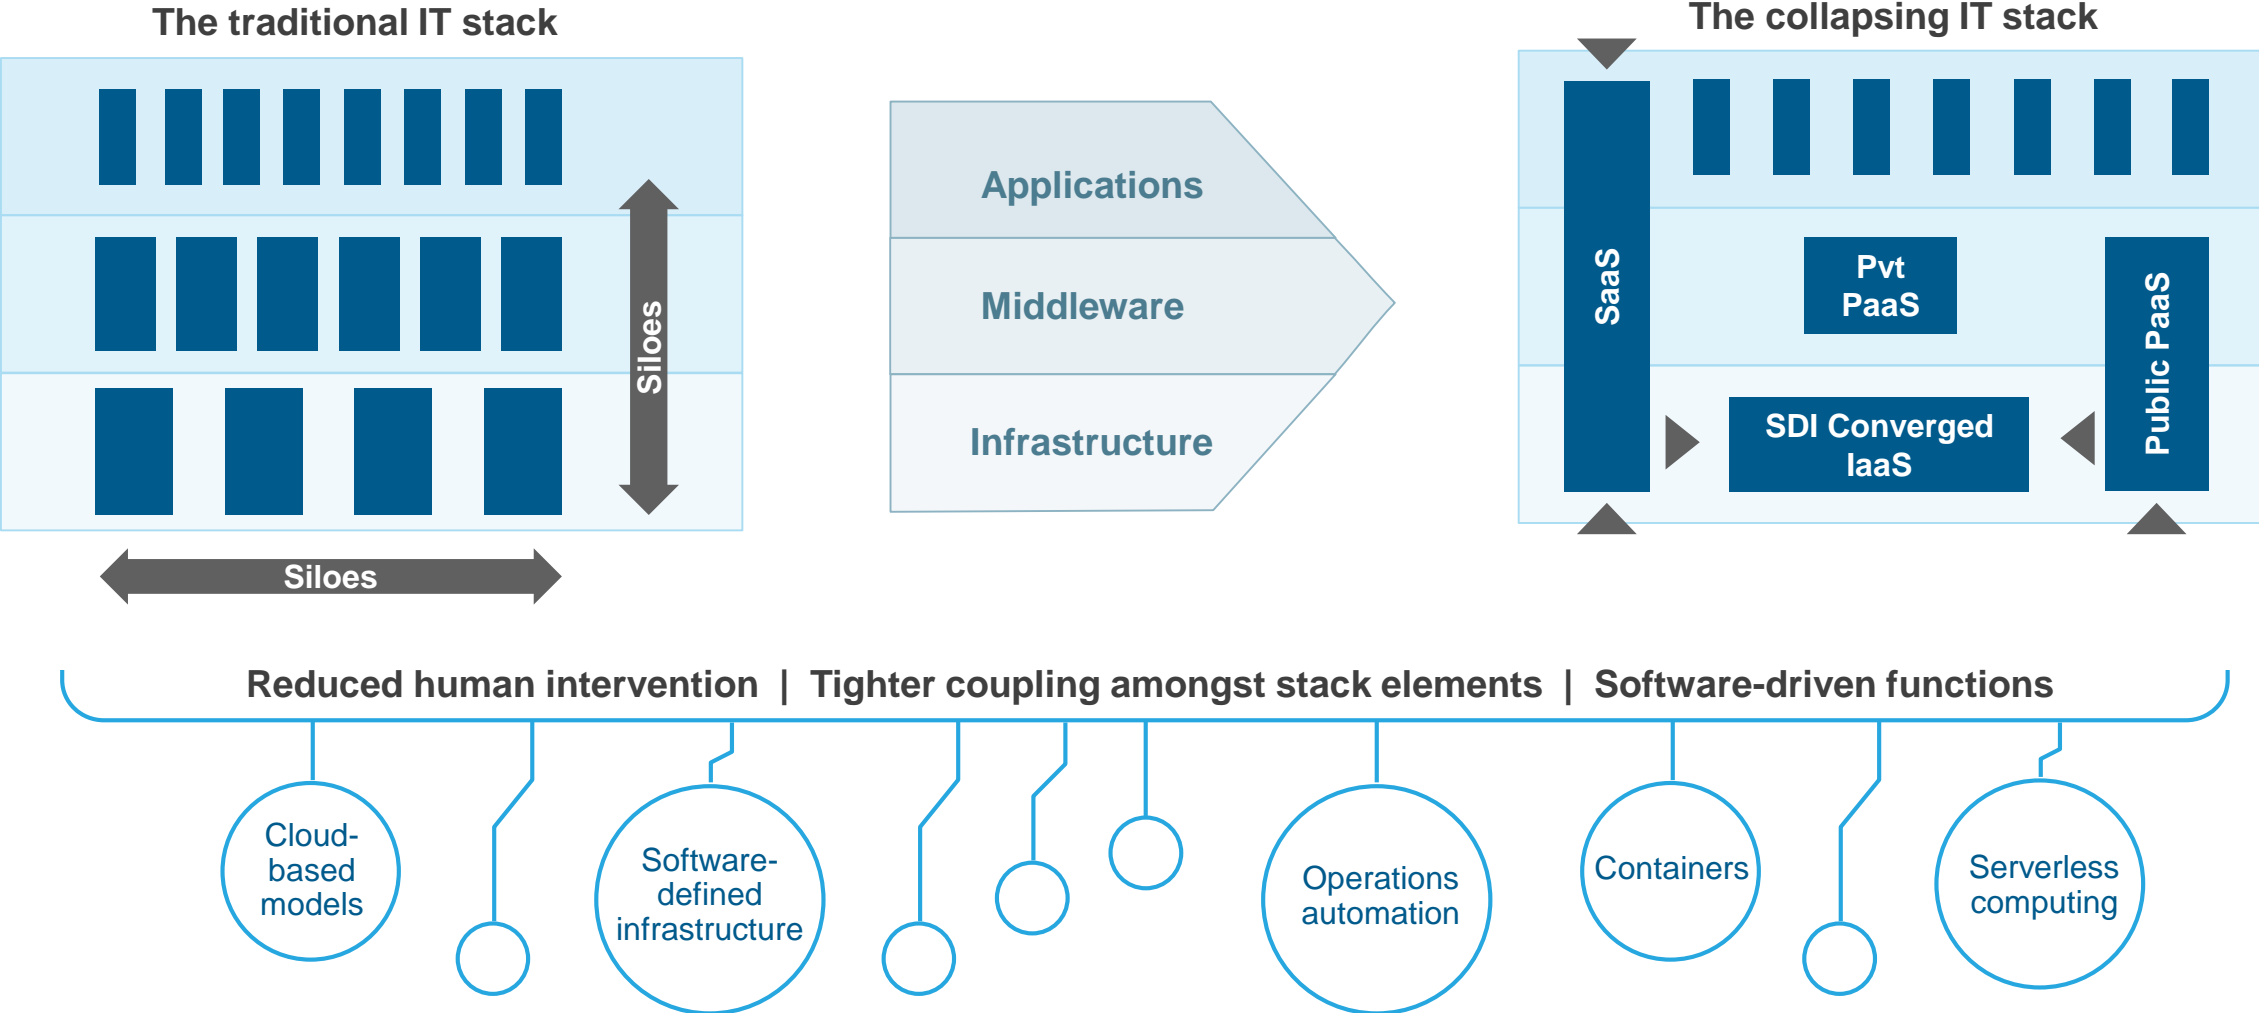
The traditional IT stack

Siloes

Siloes

Applications

Middleware

Infrastructure

The collapsing IT stack

SaaS

Pvt PaaS

Public PaaS

SDI Converged IaaS

Reduced human intervention | Tighter coupling amongst stack elements | Software-driven functions

Cloud-based models

Software-defined infrastructure

Operations automation

Containers

Serverless computing